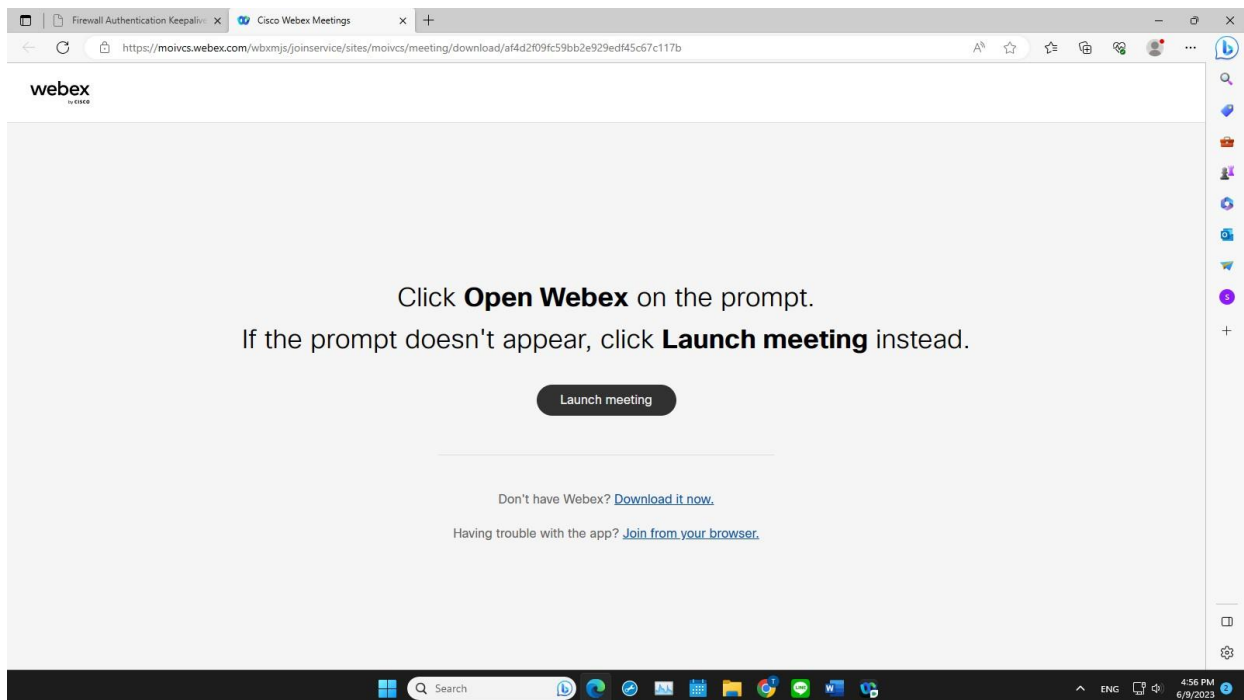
Firewall Authentication Keepaliv
Cisco Webex Meetings

https://moivcs.webex.com/wbxmjs/joinservice/sites/moivcs/meeting/download/af4d2f09fc59bb2e929edf45c67c117b

webex
by cisco

Click **Open Webex** on the prompt.
If the prompt doesn't appear, click **Launch meeting** instead.

Launch meeting

Don't have Webex? Download it now.

Having trouble with the app? Join from your browser.

Search

ENG
4:56 PM
6/9/2023